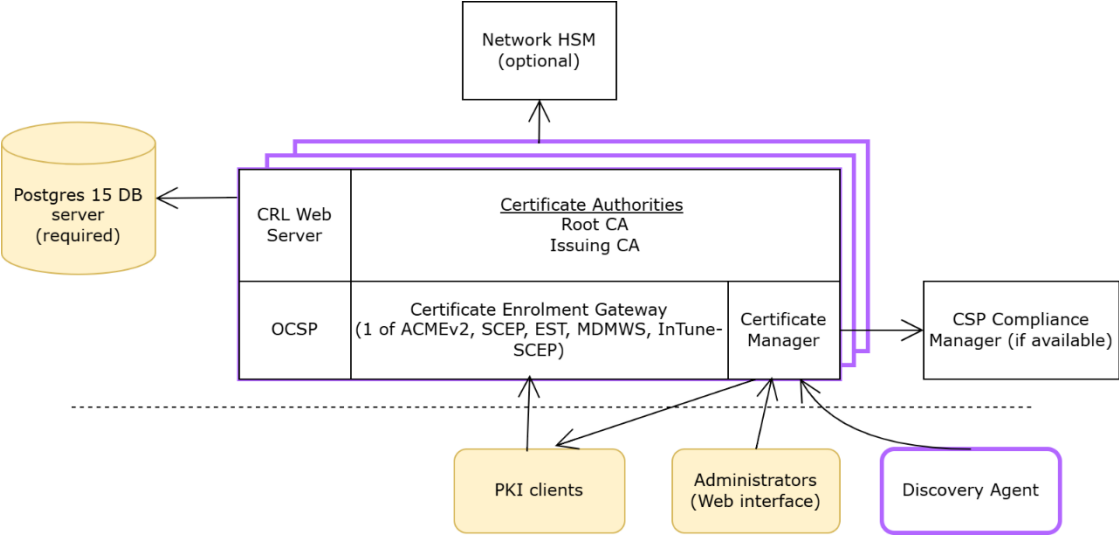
Network HSM
(optional)

Postgres 15 DB server
(required)

CRL Web Server

Certificate Authorities
Root CA
Issuing CA

OCSP

Certificate Enrolment Gateway
(1 of ACMEv2, SCEP, EST, MDMWS, InTune-SCEP)

Certificate Manager

CSP Compliance Manager (if available)

PKI clients

Administrators
(Web interface)

Discovery Agent